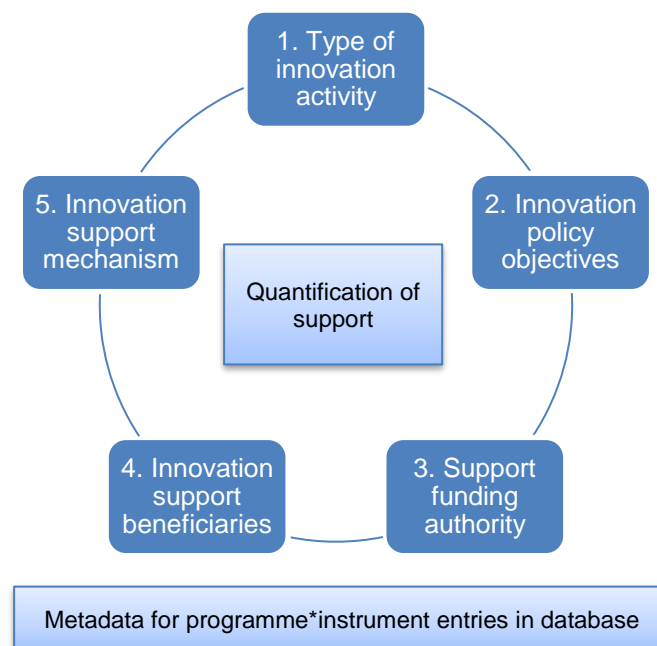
1. Type of innovation activity

2. Innovation policy objectives

3. Support funding authority

4. Innovation support beneficiaries

5. Innovation support mechanism

Quantification of support

Metadata for programme*instrument entries in database